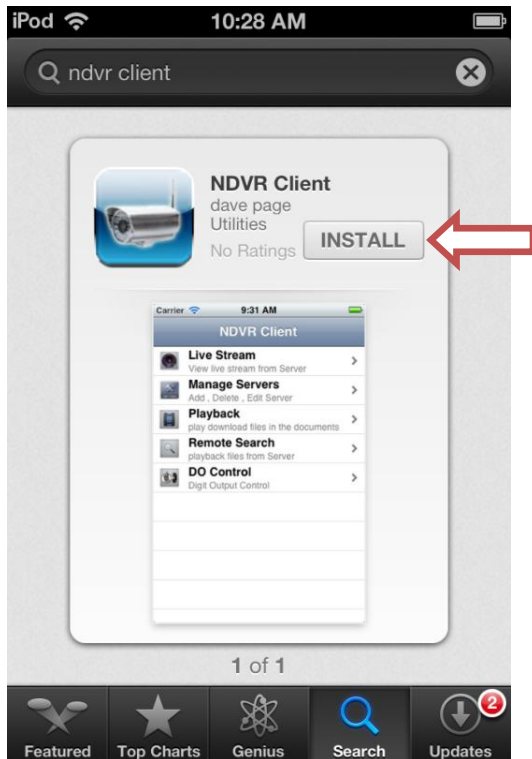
iPod 10:28 AM

ndvr client

NDVR Client
dave page
Utilities
No Ratings
INSTALL

Carrier 9:31 AM

NDVR Client

Live Stream
View live stream from Server

Manage Servers
Add , Delete , Edit Server

Playback
play download files in the documents

Remote Search
playback files from Server

DO Control
Digit Output Control

1 of 1

Featured
Top Charts
Genius
Search
2
Updates